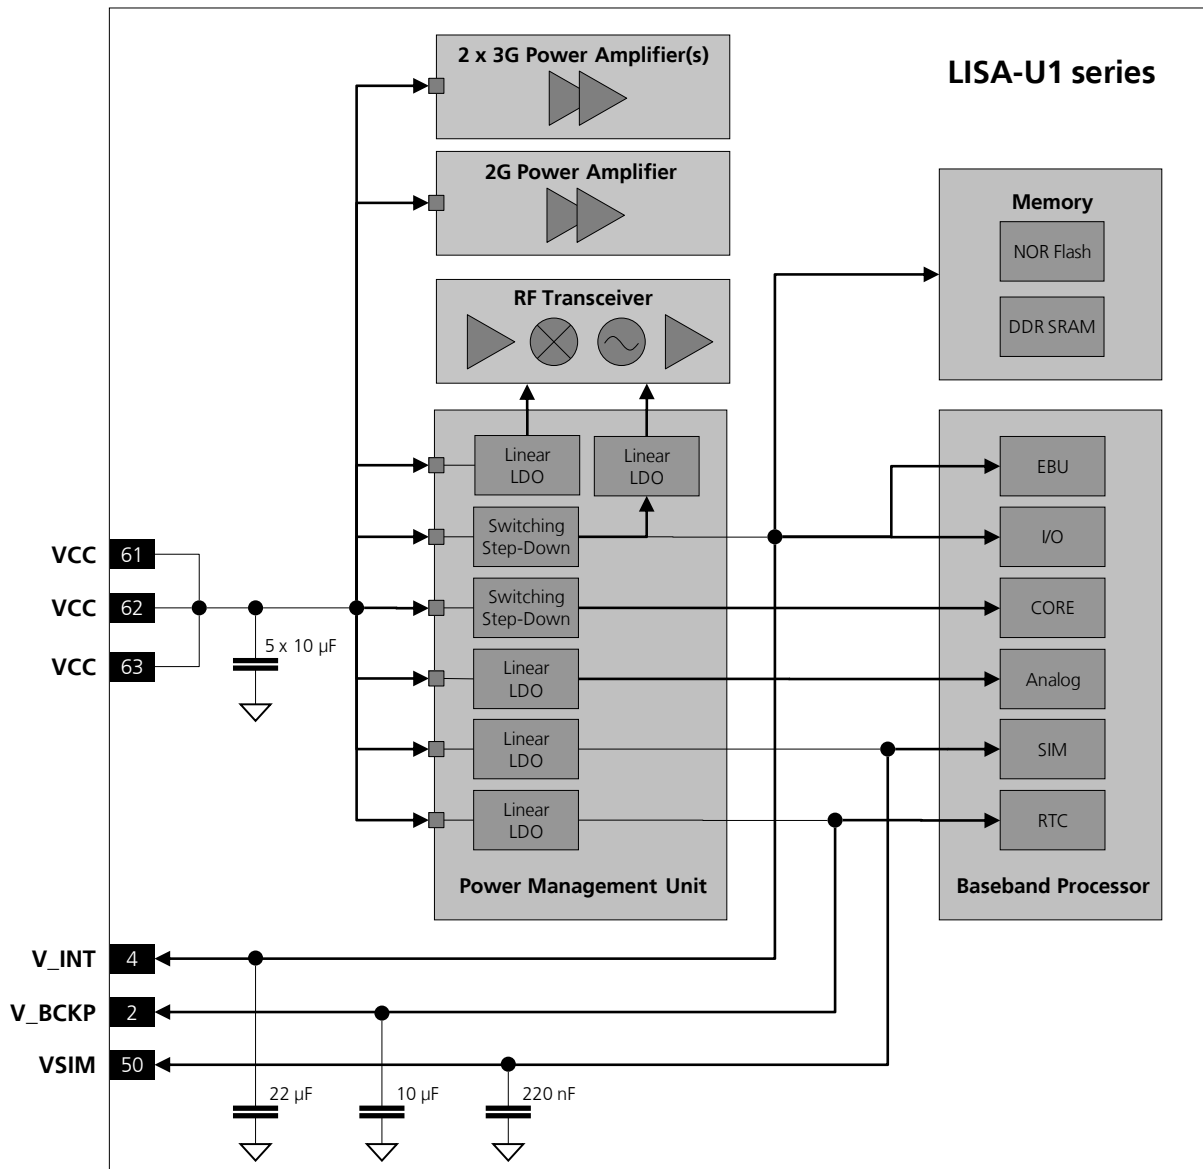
LISA-U1 series

2 x 3G Power Amplifier(s)

2G Power Amplifier

Memory

NOR Flash

DDR SRAM

RF Transceiver

Linear LDO

Linear LDO

Switching Step-Down

Switching Step-Down

Linear LDO

Linear LDO

Linear LDO

Power Management Unit

EBU

I/O

CORE

Analog

SIM

RTC

Baseband Processor

VCC 61

VCC 62

VCC 63

5 x 10 µF

V_INT 4

V_BCKP 2

VSIM 50

22 µF

10 µF

220 nF